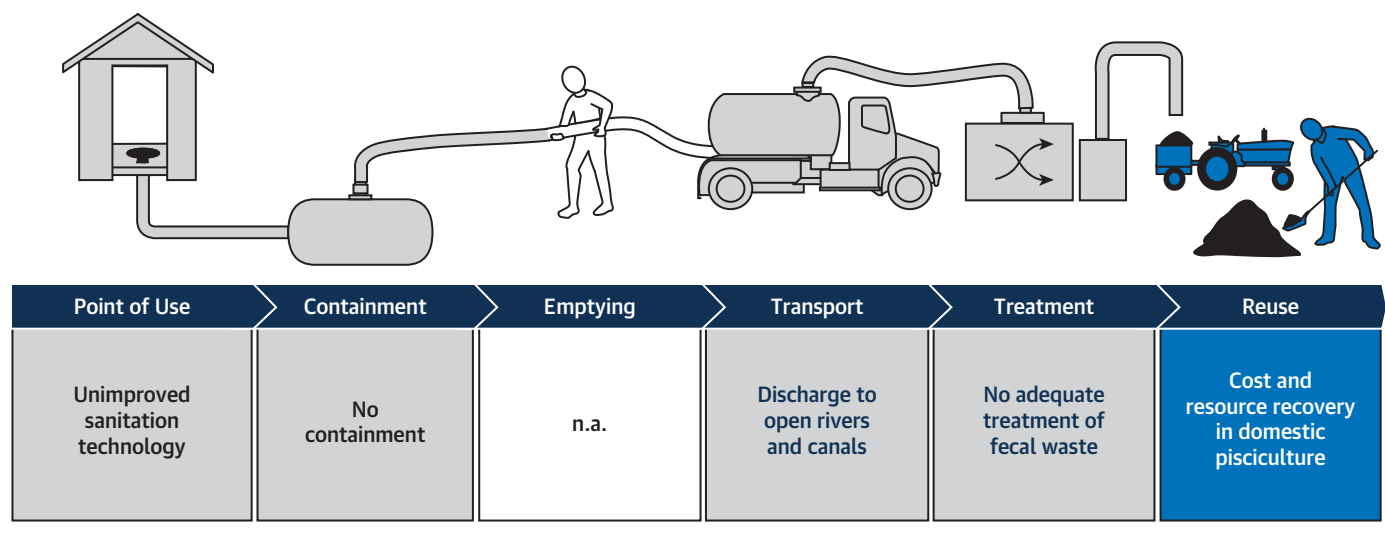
| Point of Use | Containment | Emptying | Transport | Treatment | Reuse |
|---|---|---|---|---|---|
| Unimproved sanitation technology | No containment | n.a. | Discharge to open rivers and canals | No adequate treatment of fecal waste | Cost and resource recovery in domestic pisciculture |